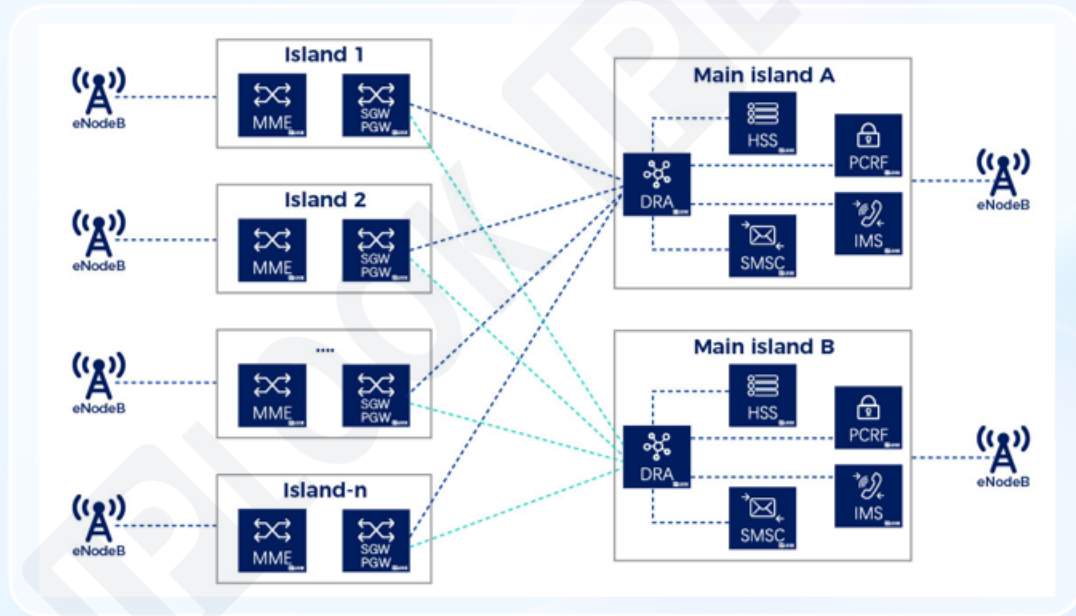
eNodeB

Island 1
MME
SGW PGW

eNodeB

Island 2
MME
SGW PGW

eNodeB

....
MME
SGW PGW

eNodeB

Island-n
MME
SGW PGW

Main island A
HSS
DRA
PCRF
IMS
SMSC

eNodeB

Main island B
HSS
DRA
PCRF
IMS
SMSC

eNodeB